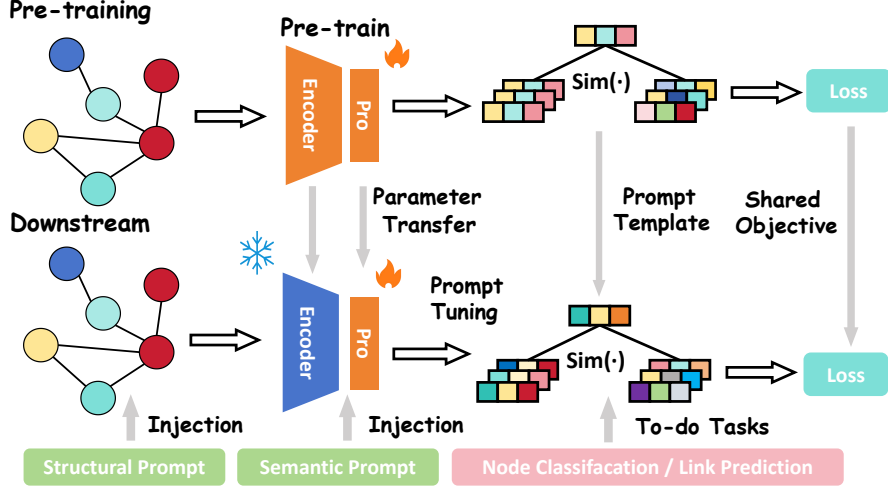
Pre-training

Pre-train

Encoder

Pro

Sim(·)

Loss

Parameter Transfer

Prompt Template

Shared Objective

Downstream

Encoder

Pro

Prompt Tuning

Sim(·)

Loss

Injection

Injection

To-do Tasks

Structural Prompt

Semantic Prompt

Node Classifacation / Link Prediction